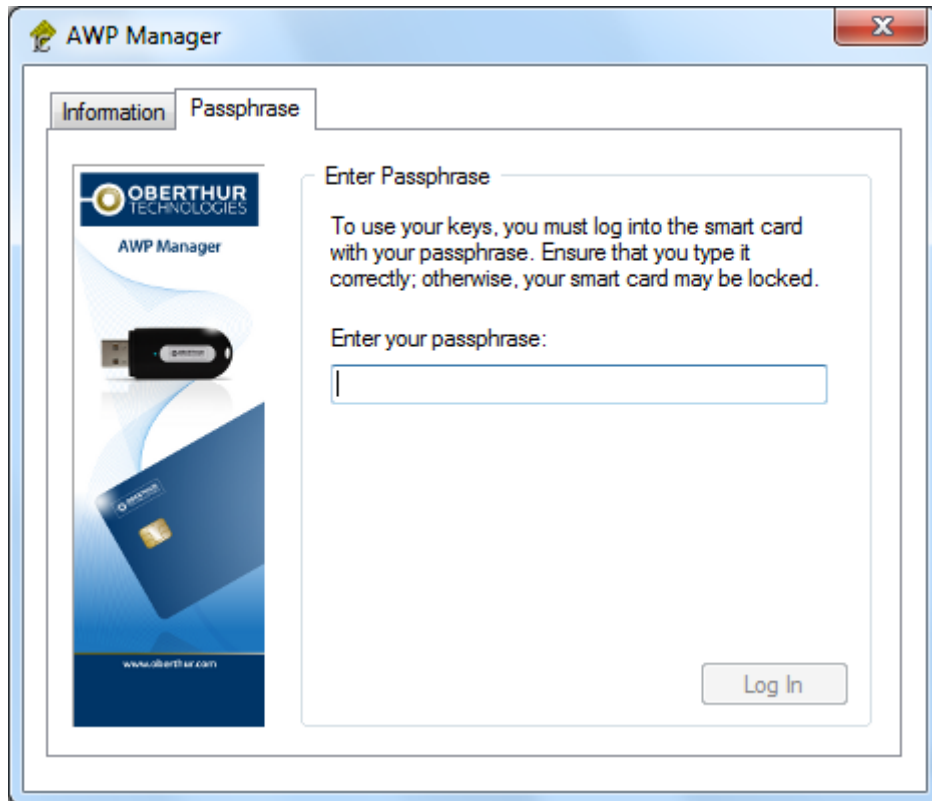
AWP Manager

X

Information

Passphrase

OBERTHUR TECHNOLOGIES

AWP Manager

www.oberthur.com

Enter Passphrase

To use your keys, you must log into the smart card with your passphrase. Ensure that you type it correctly; otherwise, your smart card may be locked.

Enter your passphrase:

Log In